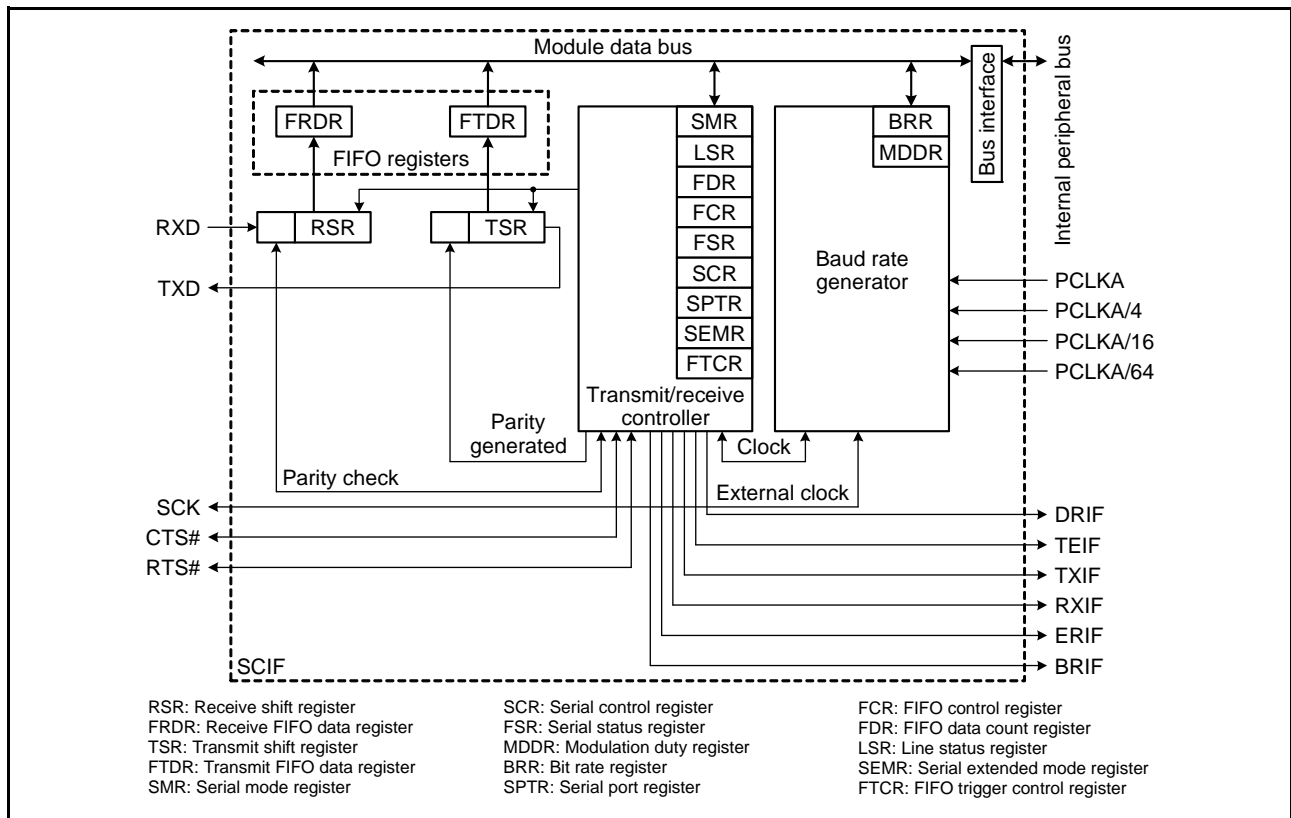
Module data bus

Bus interface

Internal peripheral bus

FRDR

FTDR

FIFO registers

SMR
LSR
FDR
FCR
FSR
SCR
SPTR
SEMR
FTCR

BRR
MDDR

RXD

RSR

TSR

TXD

Baud rate generator

PCLKA
PCLKA/4
PCLKA/16
PCLKA/64

Transmit/receive controller

Parity generated

Parity check

Clock

External clock

SCK
CTS#
RTS#

DRIF
TEIF
TXIF
RXIF
ERIF
BRIF

SCIF

RSR: Receive shift register
FRDR: Receive FIFO data register
TSR: Transmit shift register
FTDR: Transmit FIFO data register
SMR: Serial mode register

SCR: Serial control register
FSR: Serial status register
MDDR: Modulation duty register
BRR: Bit rate register
SPTR: Serial port register

FCR: FIFO control register
FDR: FIFO data count register
LSR: Line status register
SEMR: Serial extended mode register
FTCR: FIFO trigger control register